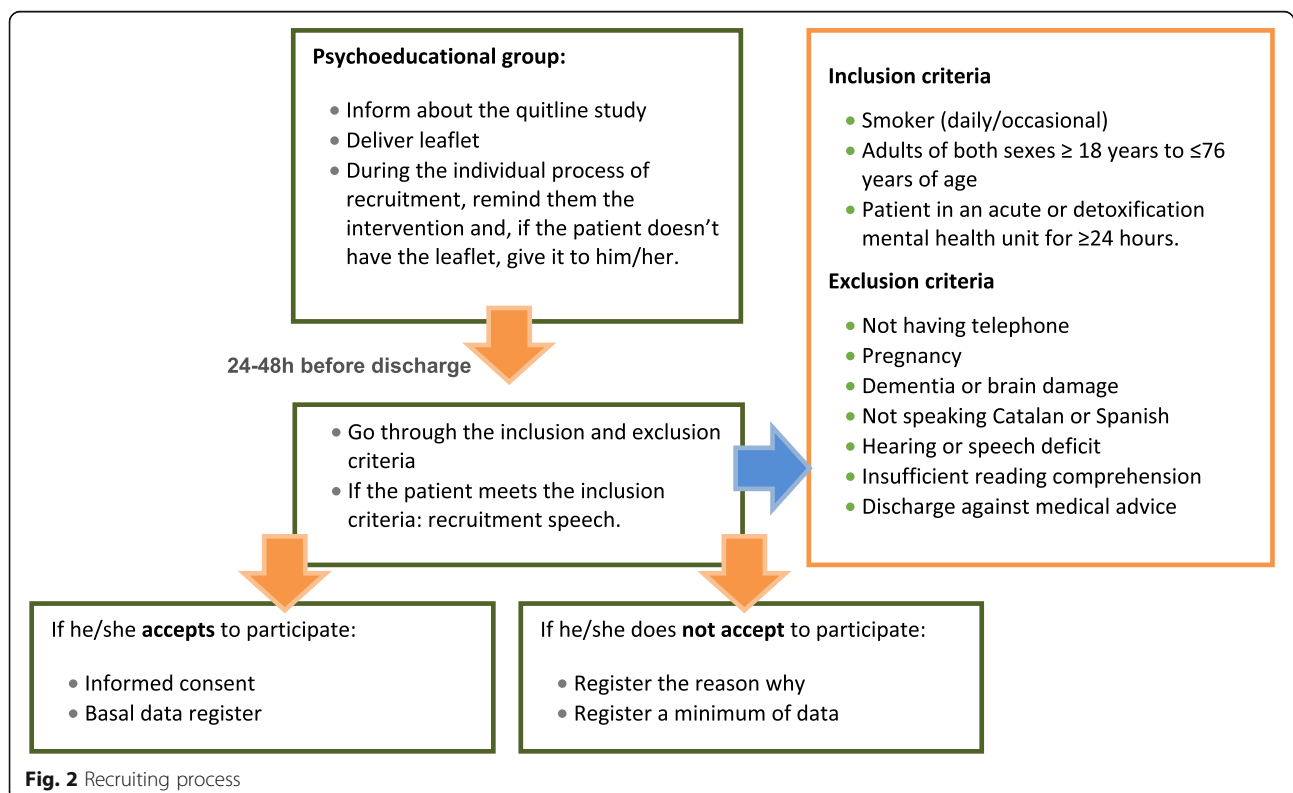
**Psychoeducational group:**

- Inform about the quitline study
- Deliver leaflet
- During the individual process of recruitment, remind them the intervention and, if the patient doesn't have the leaflet, give it to him/her.

24-48h before discharge

- Go through the inclusion and exclusion criteria
- If the patient meets the inclusion criteria: recruitment speech.

**Inclusion criteria**

- Smoker (daily/occasional)
- Adults of both sexes ≥ 18 years to ≤76 years of age
- Patient in an acute or detoxification mental health unit for ≥24 hours.

**Exclusion criteria**

- Not having telephone
- Pregnancy
- Dementia or brain damage
- Not speaking Catalan or Spanish
- Hearing or speech deficit
- Insufficient reading comprehension
- Discharge against medical advice

If he/she **accepts** to participate:

- Informed consent
- Basal data register

If he/she does **not accept** to participate:

- Register the reason why
- Register a minimum of data

**Fig. 2** Recruiting process